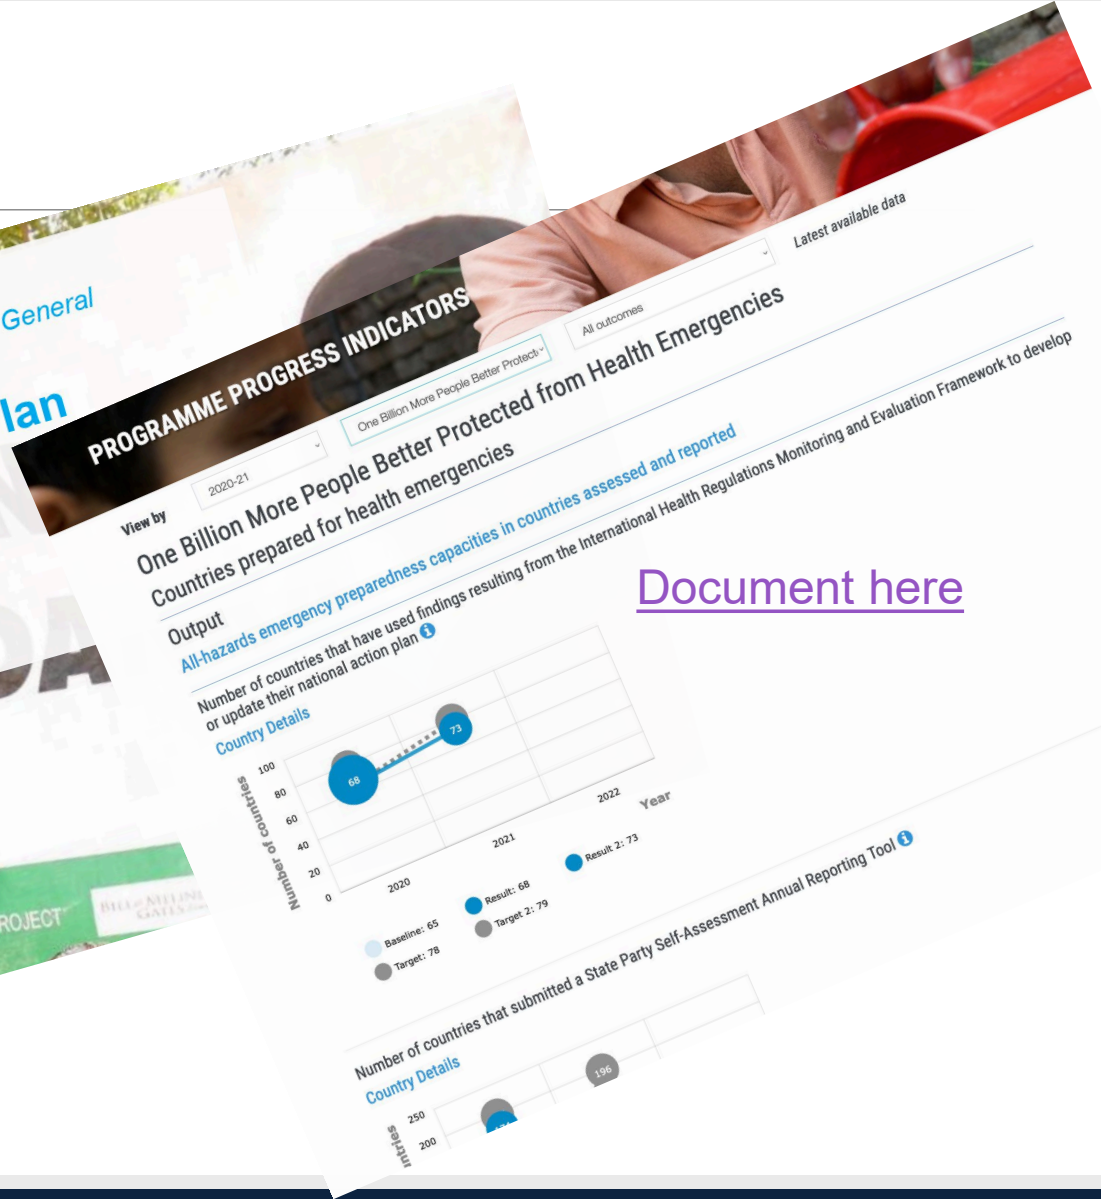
General

lan

PROJECT

PROGRAMME PROGRESS INDICATORS

View by 2020-21 One Billion More People Better Protect All outcomes Latest available data

One Billion More People Better Protected from Health Emergencies

Countries prepared for health emergencies

Output

All-hazards emergency preparedness capacities in countries assessed and reported

Number of countries that have used findings resulting from the International Health Regulations Monitoring and Evaluation Framework to develop or update their national action plan

Country Details

Number of countries

100
80
60
40
20
0

68
73

2020
2021
2022
Year

Baseline: 65
Target: 78
Result: 68
Target 2: 79
Result 2: 73

Number of countries that submitted a State Party Self-Assessment Annual Reporting Tool

Country Details

250
200

196

Document here